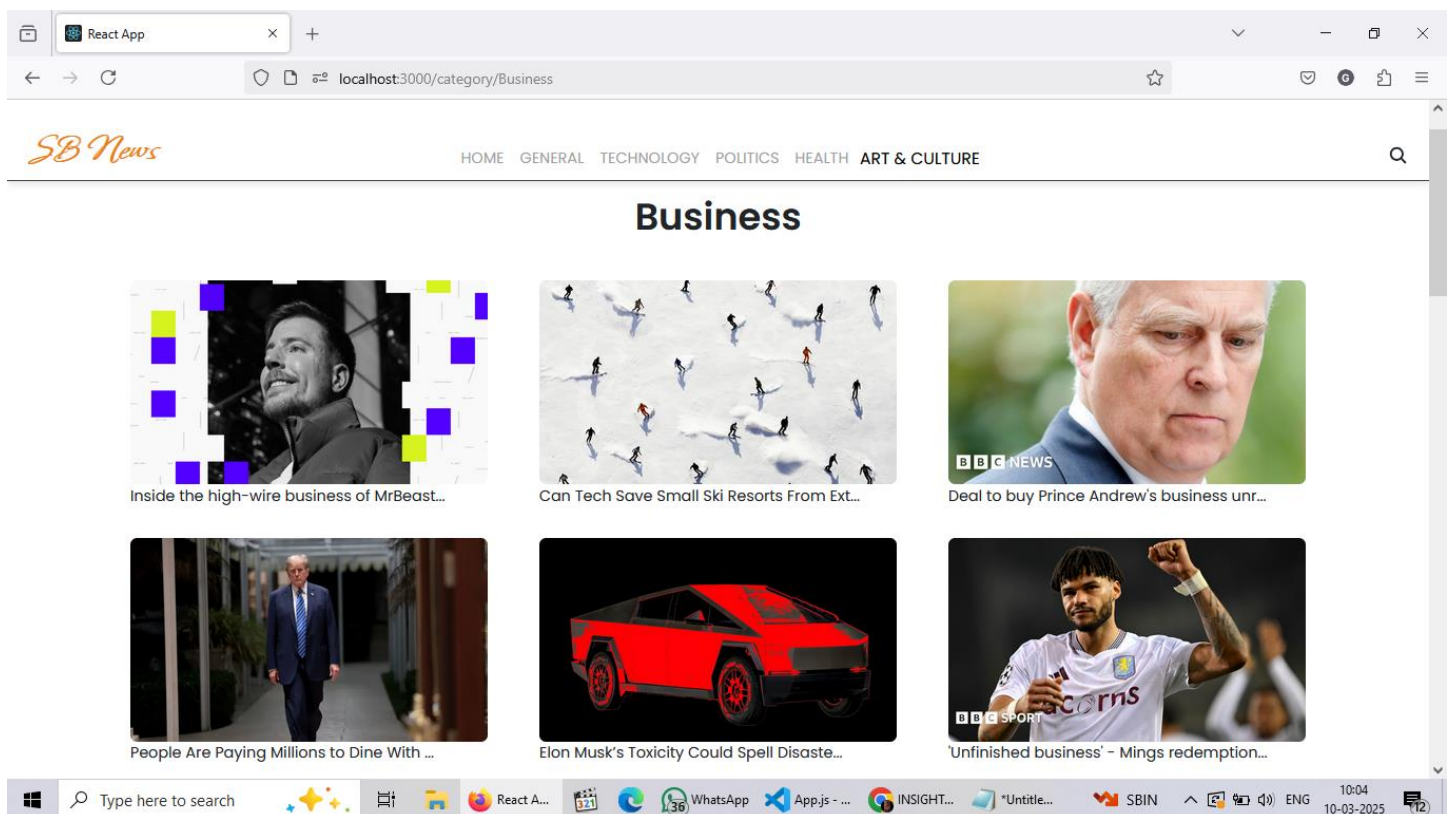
React App
localhost:3000/category/Business

SB News

HOME GENERAL TECHNOLOGY POLITICS HEALTH ART & CULTURE

Business

Inside the high-wire business of MrBeast...

Can Tech Save Small Ski Resorts From Ext...

BBC NEWS

Deal to buy Prince Andrew's business unr...

People Are Paying Millions to Dine With ...

Elon Musk's Toxicity Could Spell Disaste...

BBC SPORT

'Unfinished business' - Mings redemption...

Type here to search
React A...
WhatsApp
App.js - ...
INSIGHT...
*Untitle...
SBIN
ENG
10:04
10-03-2025